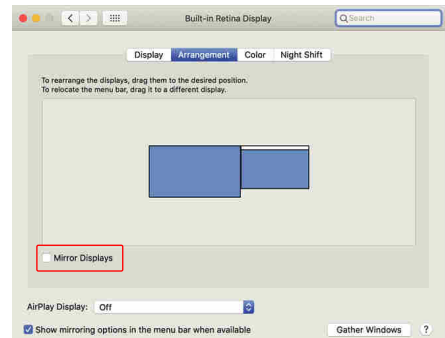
Built-in Retina Display

Search

Display | Arrangement | Color | Night Shift

To rearrange the displays, drag them to the desired position.
To relocate the menu bar, drag it to a different display.

Mirror Displays

AirPlay Display: Off

Show mirroring options in the menu bar when available

Gather Windows

?